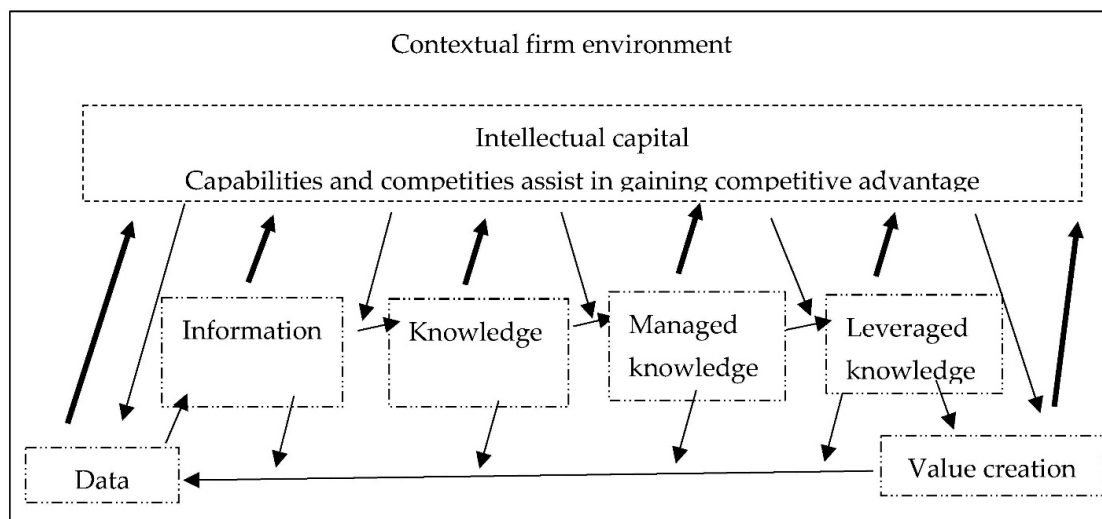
Contextual firm environment

Intellectual capital

Capabilities and competities assist in gaining competitive advantage

Information

Knowledge

Managed knowledge

Leveraged knowledge

Data

Value creation